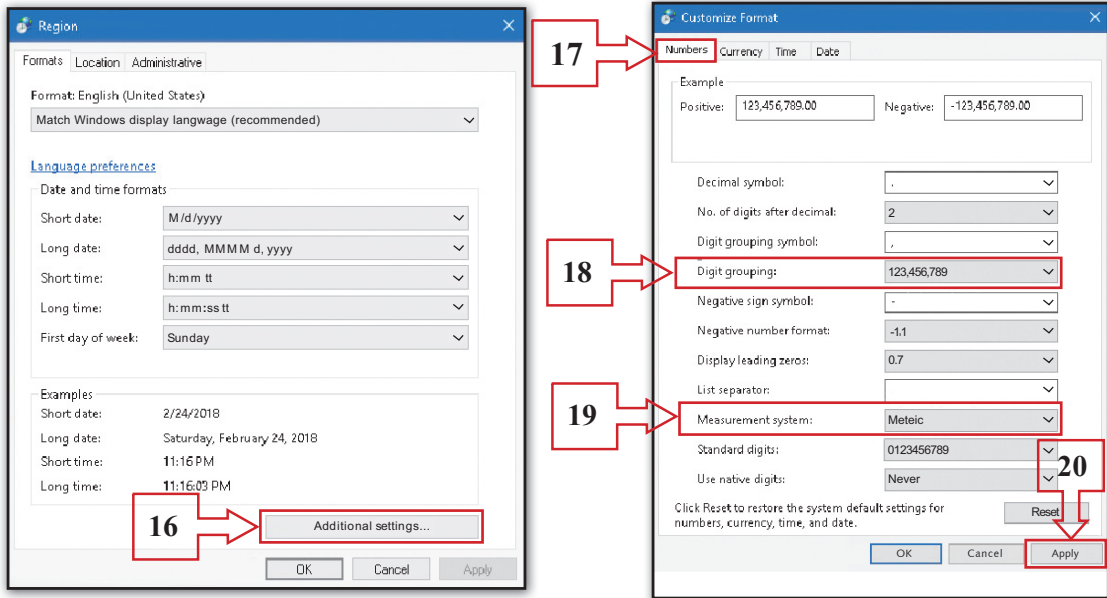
Region

Formats | Location | Administrative

Format: English (United States)

Match Windows display langwage (recommended)

Language preferences

Date and time formats

Short date: M/d/yyyy

Long date: dddd, MMMM d, yyyy

Short time: h:mm tt

Long time: h:mm:ss tt

First day of week: Sunday

Examples

Short date: 2/24/2018

Long date: Saturday, February 24, 2018

Short time: 11:16 PM

Long time: 11:16:03 PM

16

Additional settings...

OK | Cancel | Apply

Customize Format

17

Numbers | Currency | Time | Date

Example

Positive: 123,456,789.00 Negative: -123,456,789.00

Decimal symbol: .

No. of digits after decimal: 2

Digit grouping symbol: ,

18

Digit grouping: 123,456,789

Negative sign symbol: -

Negative number format: -1.1

Display leading zeros: 0.7

List separator:

19

Measurement system: Meteic

Standard digits: 0123456789

Use native digits: Never

20

Click Reset to restore the system default settings for numbers, currency, time, and date.

Reset

OK | Cancel | Apply